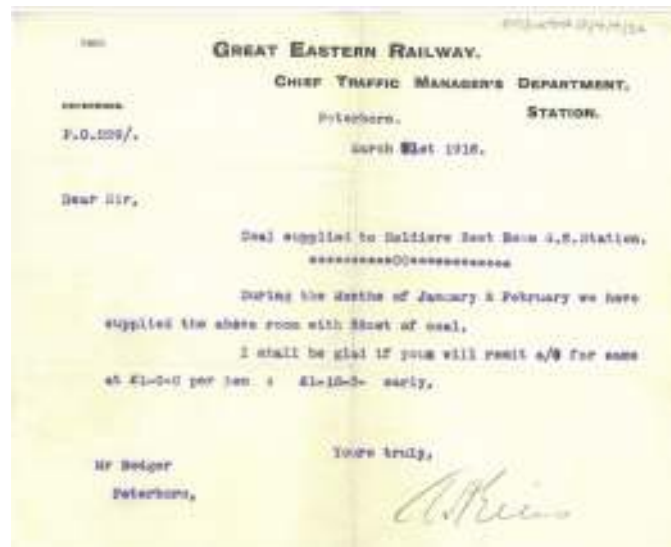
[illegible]

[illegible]

GREAT EASTERN RAILWAY.

CHIEF TRAFFIC MANAGER'S DEPARTMENT.

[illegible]

Peterboro. STATION.

P.O.259/.

March 31st 1916.

Dear Sir,

Coal supplied to Soldiers Rest Room G.E.Station.
**********OO***********

During the months of January & February we have supplied the above room with 33cwt of coal.

I shall be glad if you will remit a/c for same at £1-0-0 per ton : £1-13-0- early.

Yours truly,

Mr Bodger
Peterboro,

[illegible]